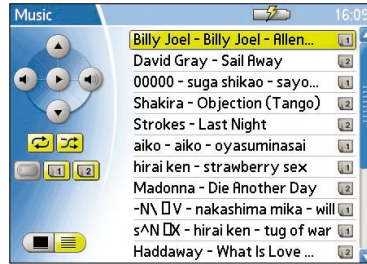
Music
16:09
Billy Joel - Billy Joel - Allen...
David Gray - Sail Away
00000 - suga shikao - sayo...
Shakira - Objection (Tango)
Strokes - Last Night
aiko - aiko - oyasuminasai
hirai ken - strawberry sex
Madonna - Die Another Day
-N\ DV - nakashima mika - will
s^N DX - hirai ken - tug of war
Haddaway - What Is Love ...
1
2
1
1